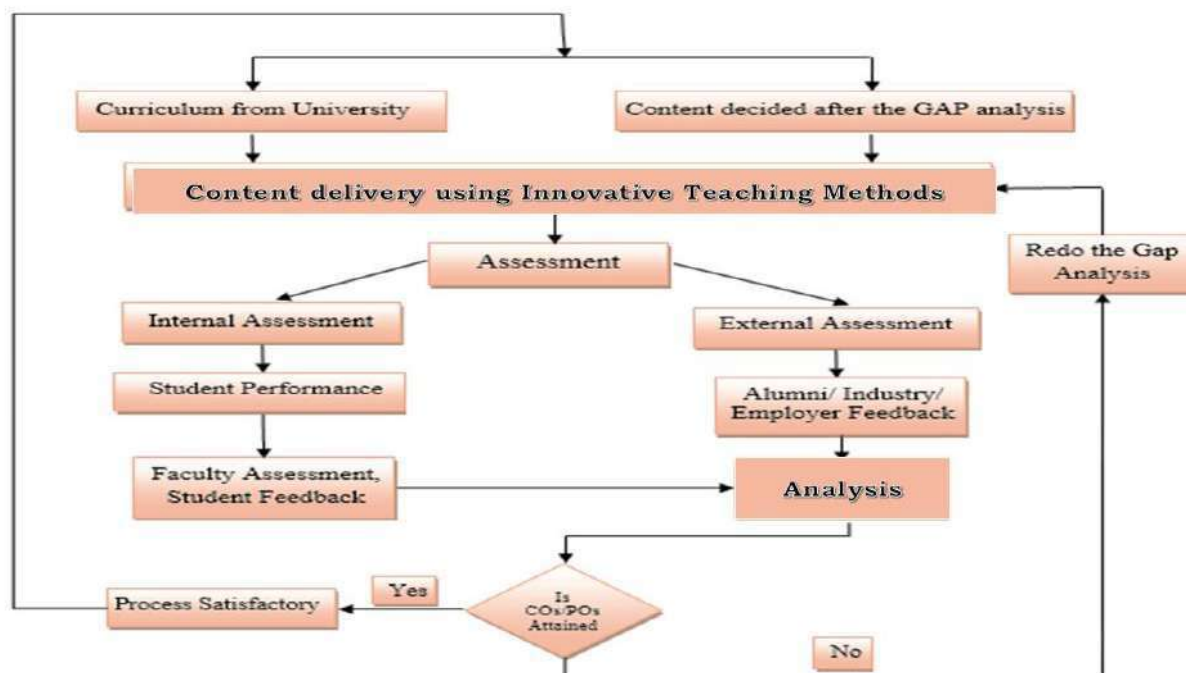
Curriculum from University

Content decided after the GAP analysis

Content delivery using Innovative Teaching Methods

Redo the Gap Analysis

Assessment

Internal Assessment

External Assessment

Student Performance

Alumni/ Industry/ Employer Feedback

Faculty Assessment, Student Feedback

Analysis

Yes

Process Satisfactory

Is COs/POs Attained

No